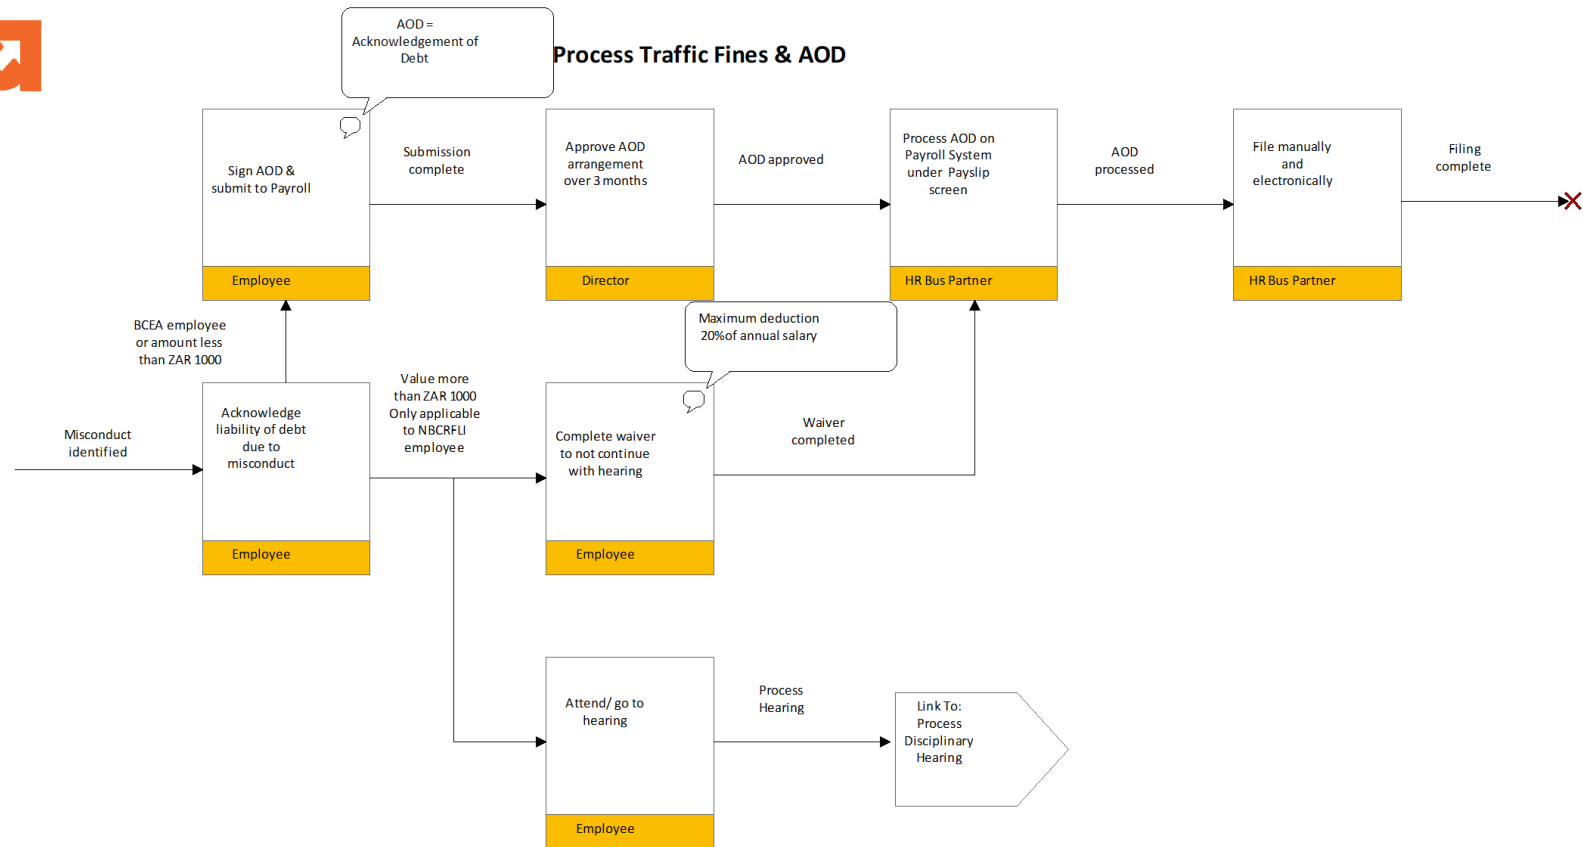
AOD = Acknowledgement of Debt

Process Traffic Fines & AOD

Sign AOD & submit to Payroll

Employee

Submission complete

Approve AOD arrangement over 3 months

Director

AOD approved

Process AOD on Payroll System under Payslip screen

HR Bus Partner

AOD processed

File manually and electronically

HR Bus Partner

Filing complete

BCEA employee or amount less than ZAR 1000

Maximum deduction 20%of annual salary

Misconduct identified

Acknowledge liability of debt due to misconduct

Employee

Value more than ZAR 1000 Only applicable to NBCRFLI employee

Complete waiver to not continue with hearing

Employee

Waiver completed

Attend/ go to hearing

Employee

Process Hearing

Link To: Process Disciplinary Hearing